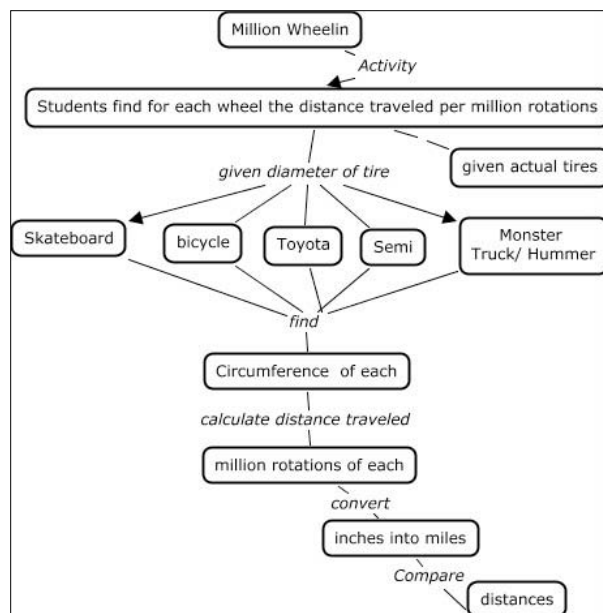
Million Wheelin

Activity

Students find for each wheel the distance traveled per million rotations

given actual tires

given diameter of tire

Skateboard

bicycle

Toyota

Semi

Monster Truck/ Hummer

find

Circumference of each

calculate distance traveled

million rotations of each

convert

inches into miles

Compare

distances